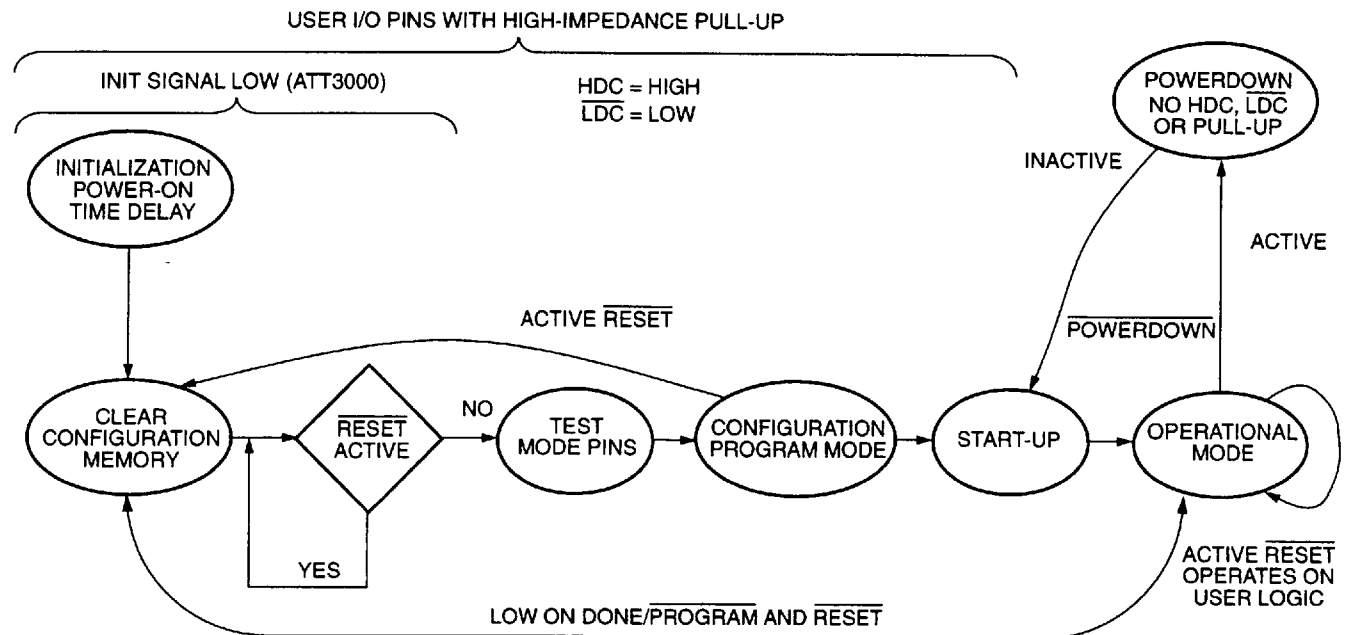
USER I/O PINS WITH HIGH-IMPEDANCE PULL-UP

INIT SIGNAL LOW (ATT3000)

HDC = HIGH
$\overline{\text{LDC}}$ = LOW

POWERDOWN
NO HDC, $\overline{\text{LDC}}$
OR PULL-UP

INITIALIZATION
POWER-ON
TIME DELAY

INACTIVE

ACTIVE

ACTIVE $\overline{\text{RESET}}$

$\overline{\text{POWERDOWN}}$

CLEAR
CONFIGURATION
MEMORY

$\overline{\text{RESET}}$
ACTIVE

NO

TEST
MODE PINS

CONFIGURATION
PROGRAM MODE

START-UP

OPERATIONAL
MODE

YES

ACTIVE $\overline{\text{RESET}}$
OPERATES ON
USER LOGIC

LOW ON DONE/$\overline{\text{PROGRAM}}$ AND $\overline{\text{RESET}}$